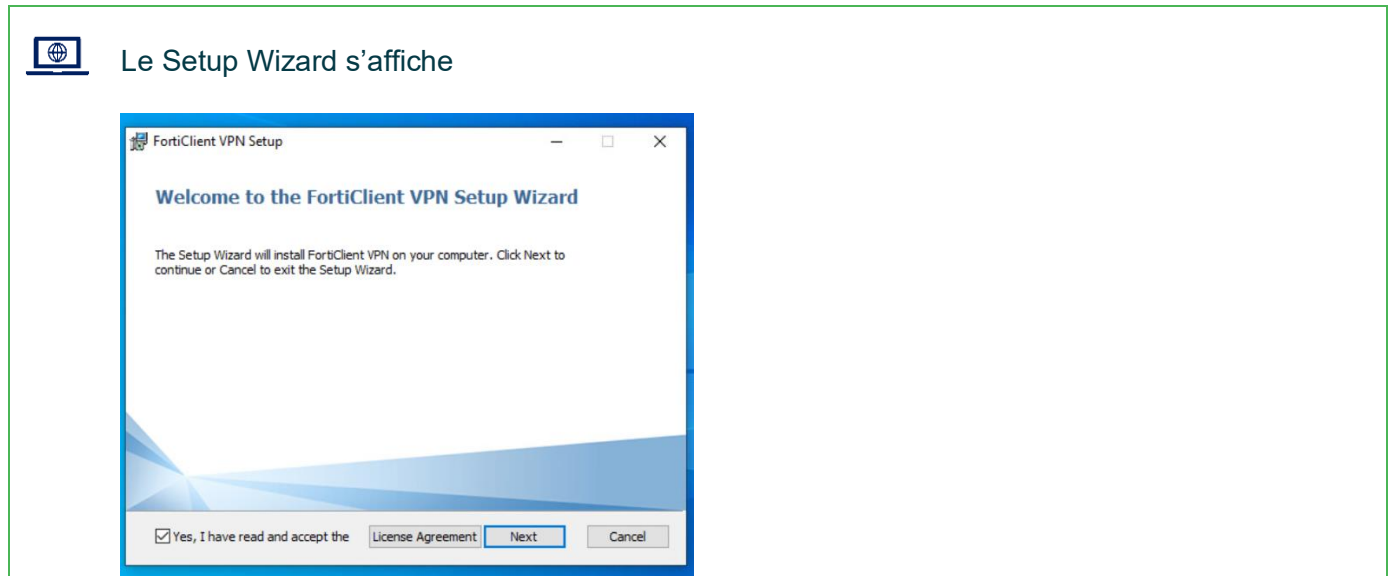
Le Setup Wizard s’affiche

FortiClient VPN Setup

Welcome to the FortiClient VPN Setup Wizard

The Setup Wizard will install FortiClient VPN on your computer. Click Next to continue or Cancel to exit the Setup Wizard.

Yes, I have read and accept the License Agreement Next Cancel